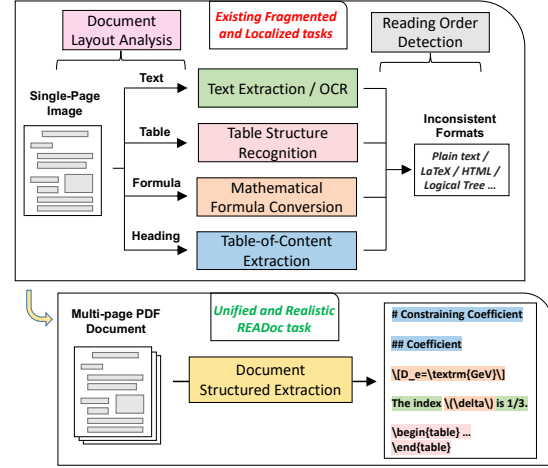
Document Layout Analysis

Existing Fragmented and Localized tasks

Reading Order Detection

Single-Page Image

Text

Text Extraction / OCR

Table

Table Structure Recognition

Formula

Mathematical Formula Conversion

Heading

Table-of-Content Extraction

Inconsistent Formats

Plain text / LaTeX / HTML / Logical Tree ...

Multi-page PDF Document

Unified and Realistic READoc task

Document Structured Extraction

# Constraining Coefficient

## Coefficient

\[D_e=\textrm{GeV}\]

The index \(\delta\) is 1/3.

\begin{table} ... \end{table}